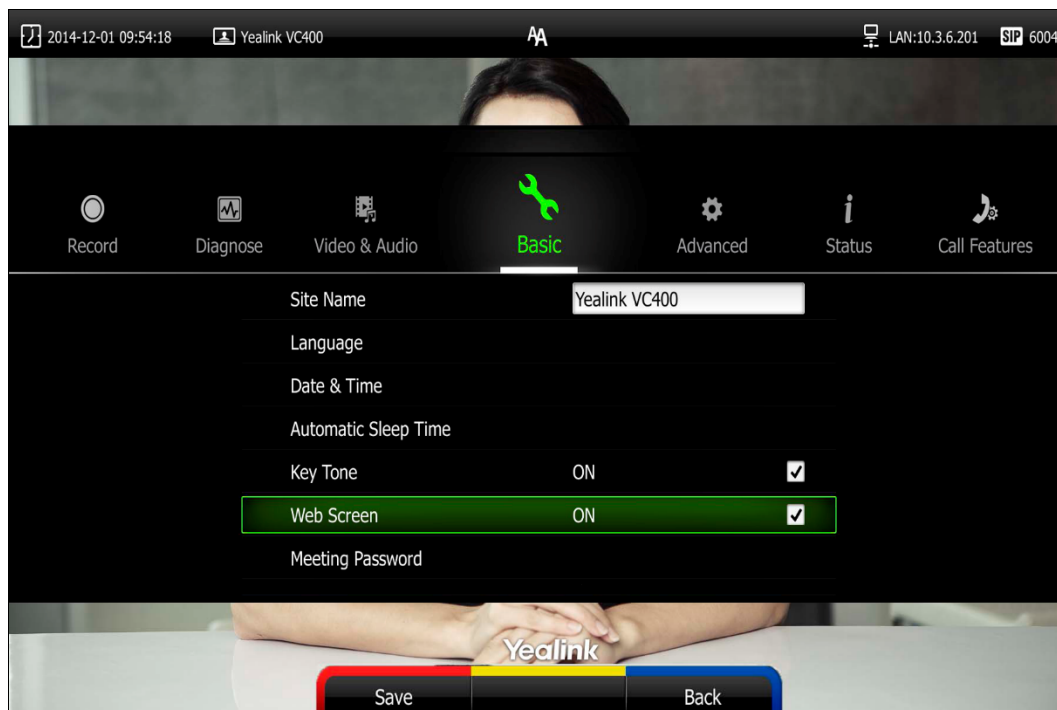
2014-12-01 09:54:18 Yealink VC400 AA LAN:10.3.6.201 SIP 6004

Record Diagnose Video & Audio Basic Advanced Status Call Features

| | | |
|---|---|---|
| Site Name | Yealink VC400 | |
| Language | | |
| Date & Time | | |
| Automatic Sleep Time | | |
| Key Tone | ON | ✔ |
| Web Screen | ON | ✔ |
| Meeting Password | | |

Yealink

Save Back